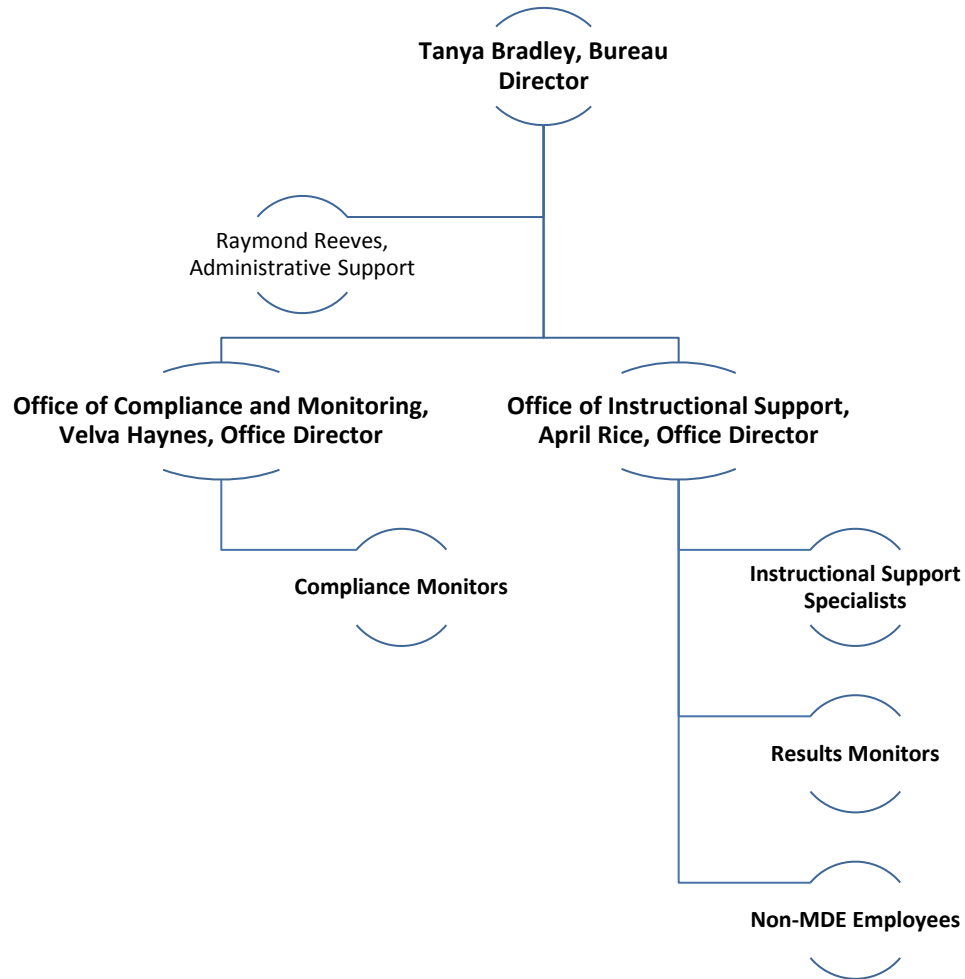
Tanya Bradley, Bureau Director

Raymond Reeves, Administrative Support

Office of Compliance and Monitoring, Velva Haynes, Office Director

Office of Instructional Support, April Rice, Office Director

Compliance Monitors

Instructional Support Specialists

Results Monitors

Non-MDE Employees